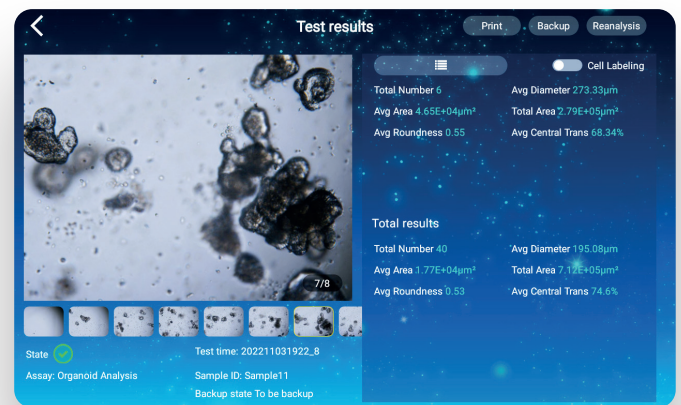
Test results

Print Backup Reanalysis

Cell Labeling

Total Number 6
Avg Diameter 273.33μm
Avg Area 4.65E+04μm²
Total Area 2.79E+05μm²
Avg Roundness 0.55
Avg Central Trans 68.34%

Total results

Total Number 40
Avg Diameter 195.08μm
Avg Area 1.77E+04μm²
Total Area 7.12E+05μm²
Avg Roundness 0.53
Avg Central Trans 74.6%

7/8

State
Assay: Organoid Analysis
Test time: 202211031922_8
Sample ID: Sample11
Backup state To be backup